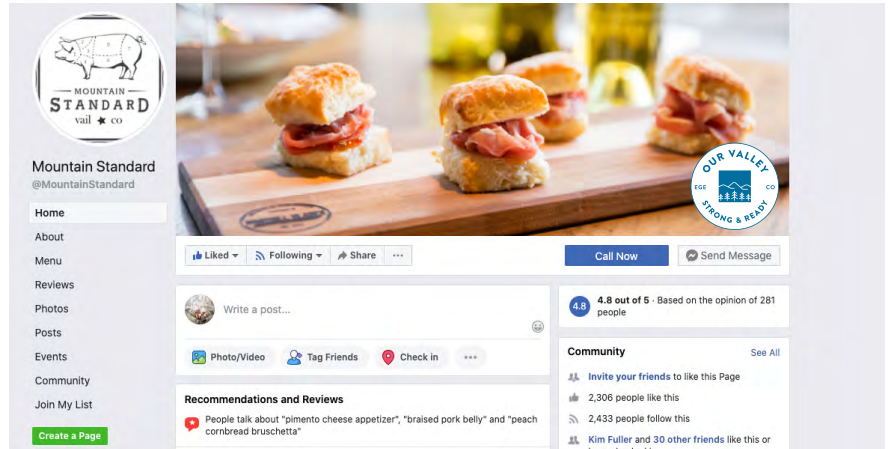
MOUNTAIN
STANDARD
vail ★ co

Mountain Standard
@MountainStandard

Home
About
Menu
Reviews
Photos
Posts
Events
Community
Join My List

Create a Page

OUR VALLEY
EGE CO
STRONG & READY

Liked
Following
Share
...
Call Now
Send Message

Write a post...

Photo/Video
Tag Friends
Check in
...

Recommendations and Reviews
People talk about "pimento cheese appetizer", "braised pork belly" and "peach cornbread bruschetta"

4.8
4.8 out of 5 · Based on the opinion of 281 people

Community
See All
Invite your friends to like this Page
2,306 people like this
2,433 people follow this
Kim Fuller and 30 other friends like this or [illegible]